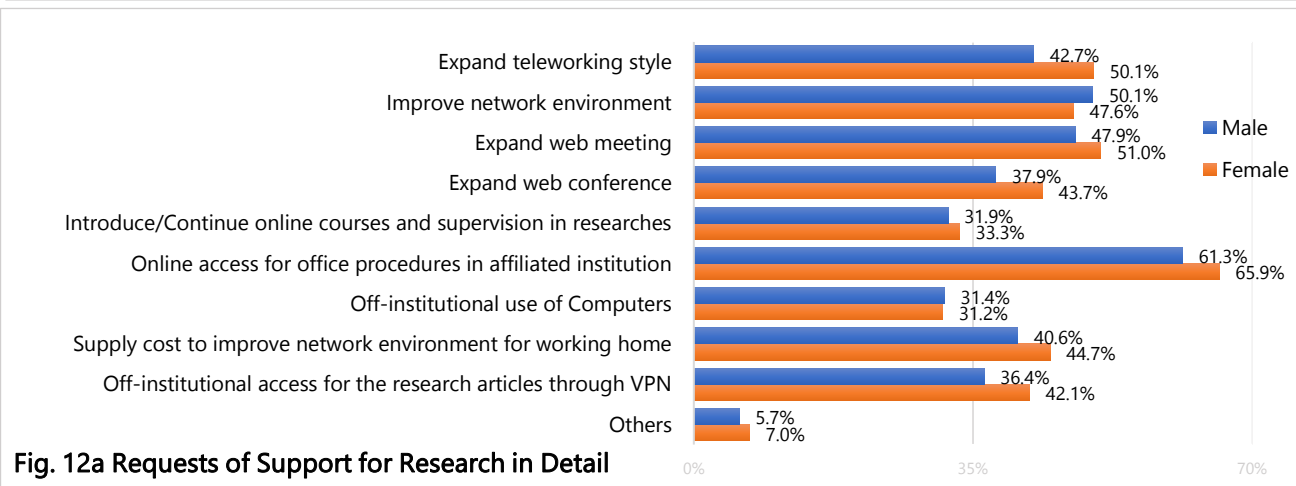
Expand teleworking style 42.7% 50.1%
Improve network environment 50.1% 47.6%
Expand web meeting 47.9% 51.0%
Expand web conference 37.9% 43.7%
Introduce/Continue online courses and supervision in researches 31.9% 33.3%
Online access for office procedures in affiliated institution 61.3% 65.9%
Off-institutional use of Computers 31.4% 31.2%
Supply cost to improve network environment for working home 40.6% 44.7%
Off-institutional access for the research articles through VPN 36.4% 42.1%
Others 5.7% 7.0%

Male
Female

0% 35% 70%

Fig. 12a Requests of Support for Research in Detail